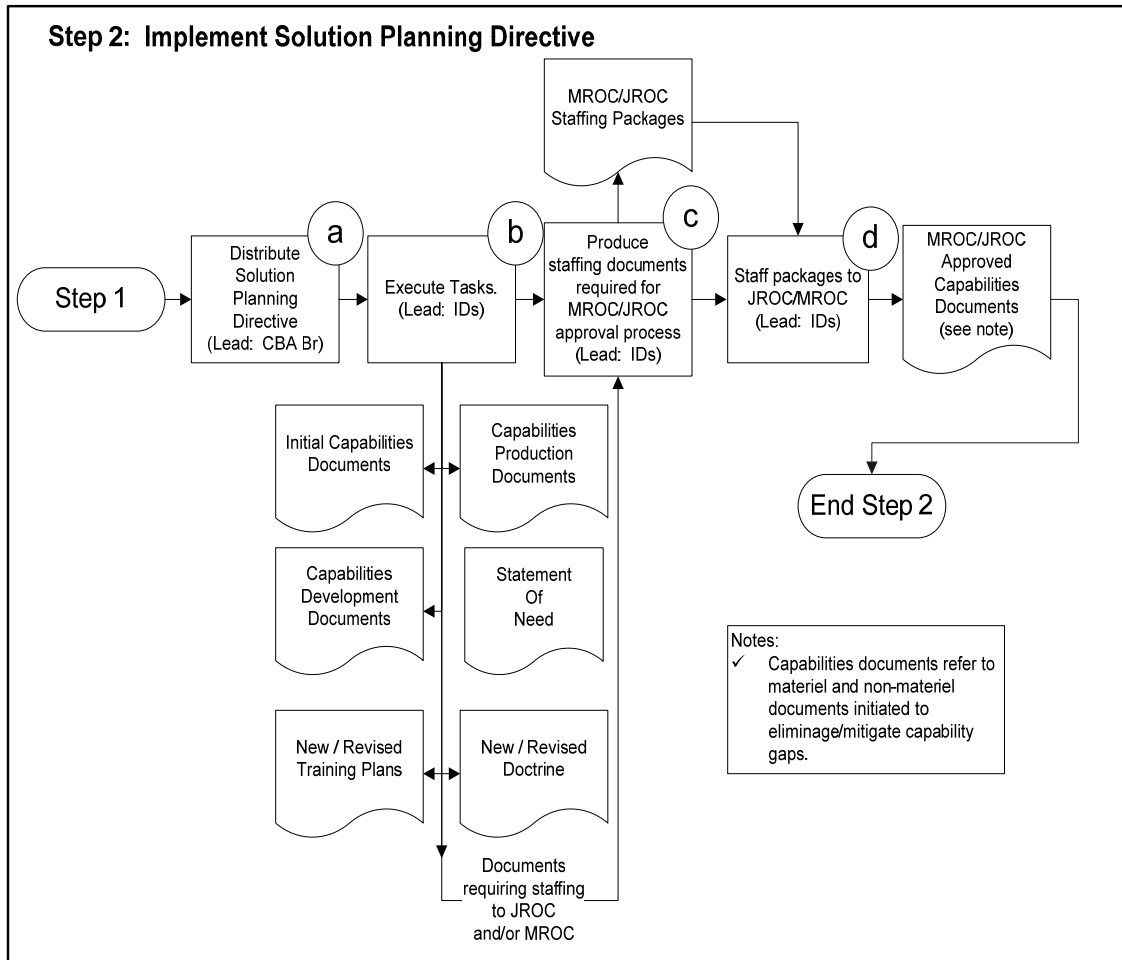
Step 2: Implement Solution Planning Directive

MROC/JROC Staffing Packages

Step 1

a
Distribute Solution Planning Directive (Lead: CBA Br)

b
Execute Tasks. (Lead: IDs)

c
Produce staffing documents required for MROC/JROC approval process (Lead: IDs)

d
Staff packages to JROC/MROC (Lead: IDs)

MROC/JROC Approved Capabilities Documents (see note)

Initial Capabilities Documents

Capabilities Production Documents

End Step 2

Capabilities Development Documents

Statement Of Need

Notes:
✓ Capabilities documents refer to materiel and non-materiel documents initiated to eliminage/mitigate capability gaps.

New / Revised Training Plans

New / Revised Doctrine

Documents requiring staffing to JROC and/or MROC